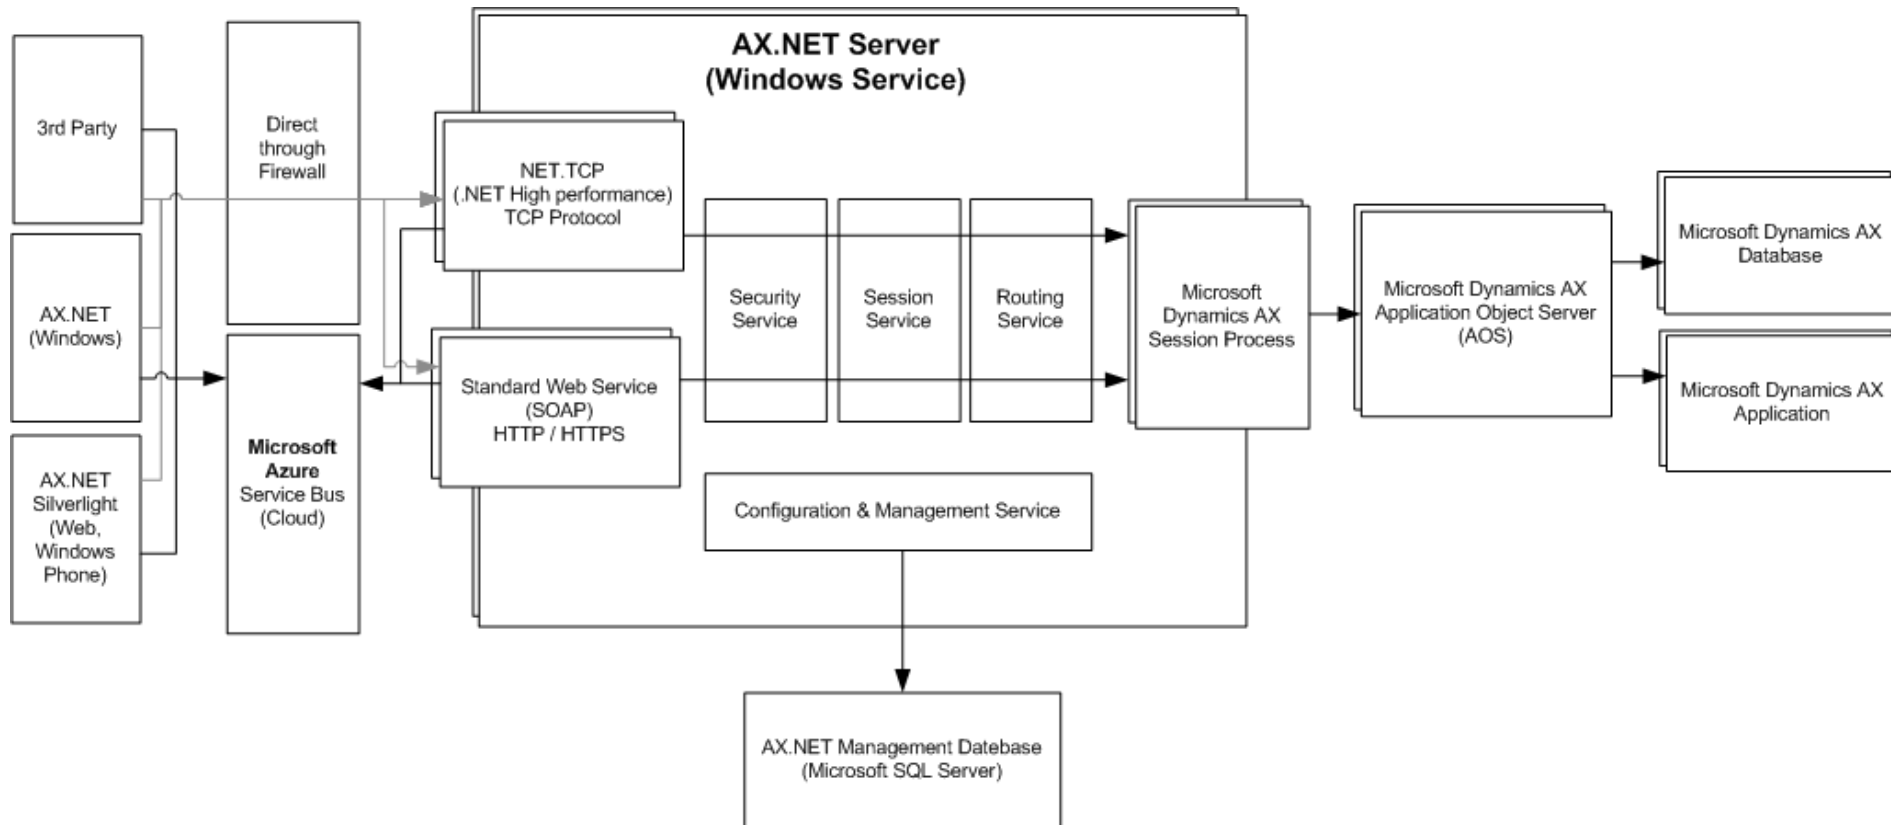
AX.NET Server
(Windows Service)

3rd Party

AX.NET
(Windows)

AX.NET
Silverlight
(Web,
Windows
Phone)

Direct
through
Firewall

Microsoft
Azure
Service Bus
(Cloud)

NET.TCP
(.NET High performance)
TCP Protocol

Standard Web Service
(SOAP)
HTTP / HTTPS

Security
Service

Session
Service

Routing
Service

Configuration & Management Service

Microsoft
Dynamics AX
Session Process

Microsoft Dynamics AX
Application Object Server
(AOS)

Microsoft Dynamics AX
Database

Microsoft Dynamics AX
Application

AX.NET Management Datebase
(Microsoft SQL Server)